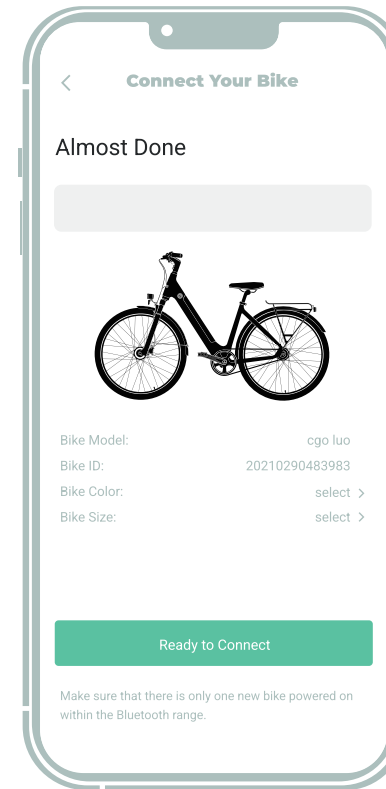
<

Connect Your Bike

Almost Done

Bike Model: cgo luo
Bike ID: 20210290483983
Bike Color: select >
Bike Size: select >

Ready to Connect

Make sure that there is only one new bike powered on within the Bluetooth range.